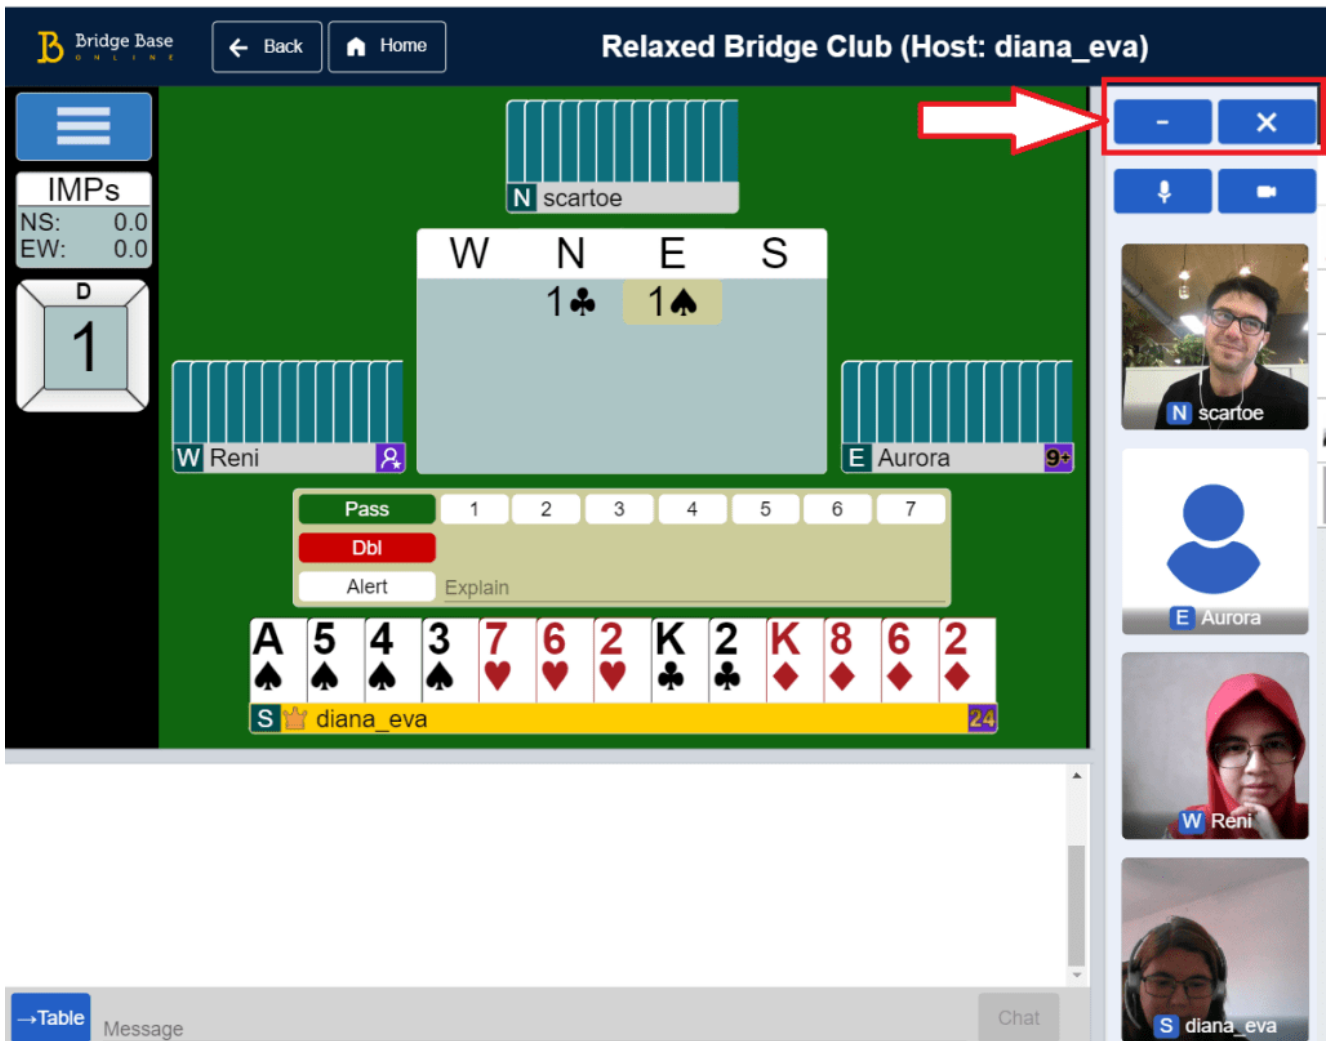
Bridge Base ONLINE

Back

Home

Relaxed Bridge Club (Host: diana_eva)

-

IMPs
NS: 0.0
EW: 0.0

D
1

N scartoe

| W | N | E | S |
|---|---|---|---|
| | 1♣ | 1♠ | |

W Reni

E Aurora 9+

Pass 1 2 3 4 5 6 7
Dbl
Alert Explain

A♠ 5♠ 4♠ 3♠ 7♥ 6♥ 2♥ K♣ 2♣ K♦ 8♦ 6♦ 2♦

S diana_eva 24

N scartoe

E Aurora

W Reni

S diana_eva

→Table Message Chat